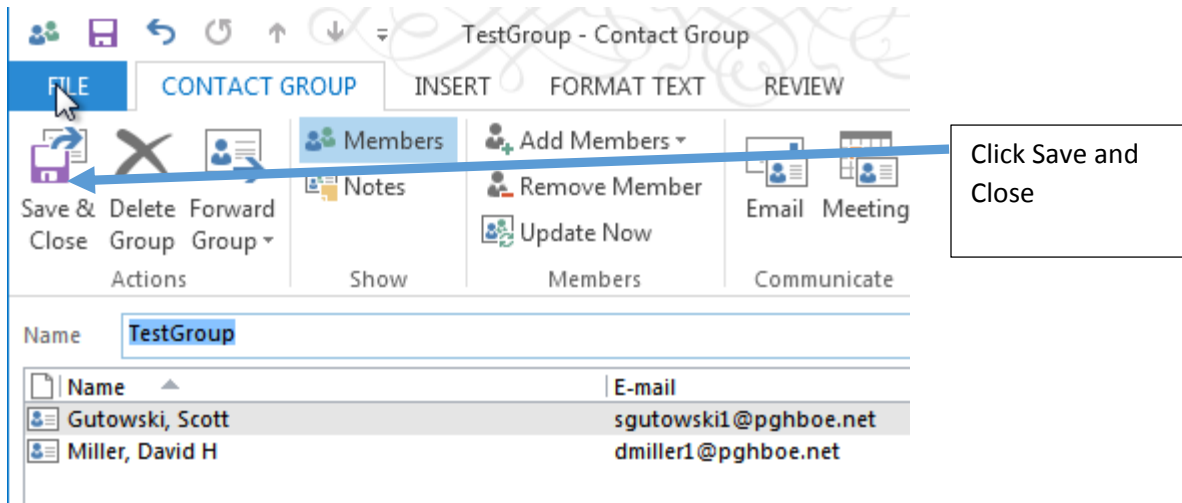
TestGroup - Contact Group

FILE CONTACT GROUP INSERT FORMAT TEXT REVIEW

Save & Close
Delete Group
Forward Group
Actions

Members
Notes
Show

Add Members
Remove Member
Update Now
Members

Email
Meeting
Communicate

Click Save and Close

Name TestGroup

| Name | E-mail |
|---|---|
| Gutowski, Scott | sgutowski1@pghboe.net |
| Miller, David H | dmiller1@pghboe.net |